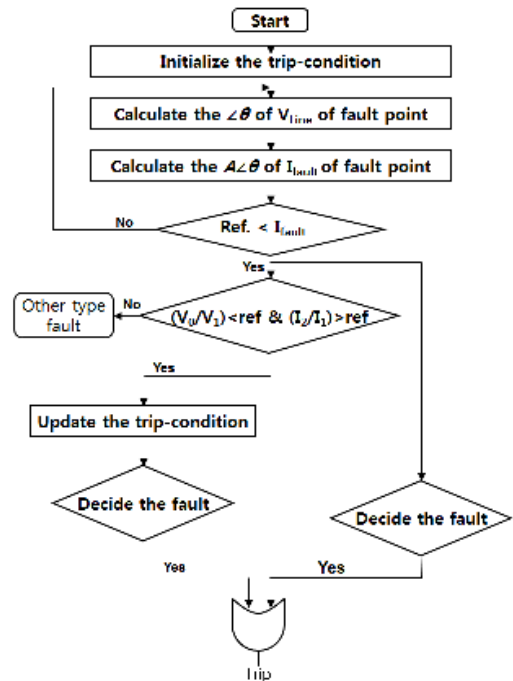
Start

Initialize the trip-condition

Calculate the $\angle\theta$ of $V_{Line}$ of fault point

Calculate the $A\angle\theta$ of $I_{fault}$ of fault point

No

Ref. < $I_{fault}$

Yes

Other type fault

No

$(V_0/V_1)$<ref & $(I_2/I_1)$>ref

Yes

Update the trip-condition

Decide the fault

Decide the fault

Yes

Yes

Trip